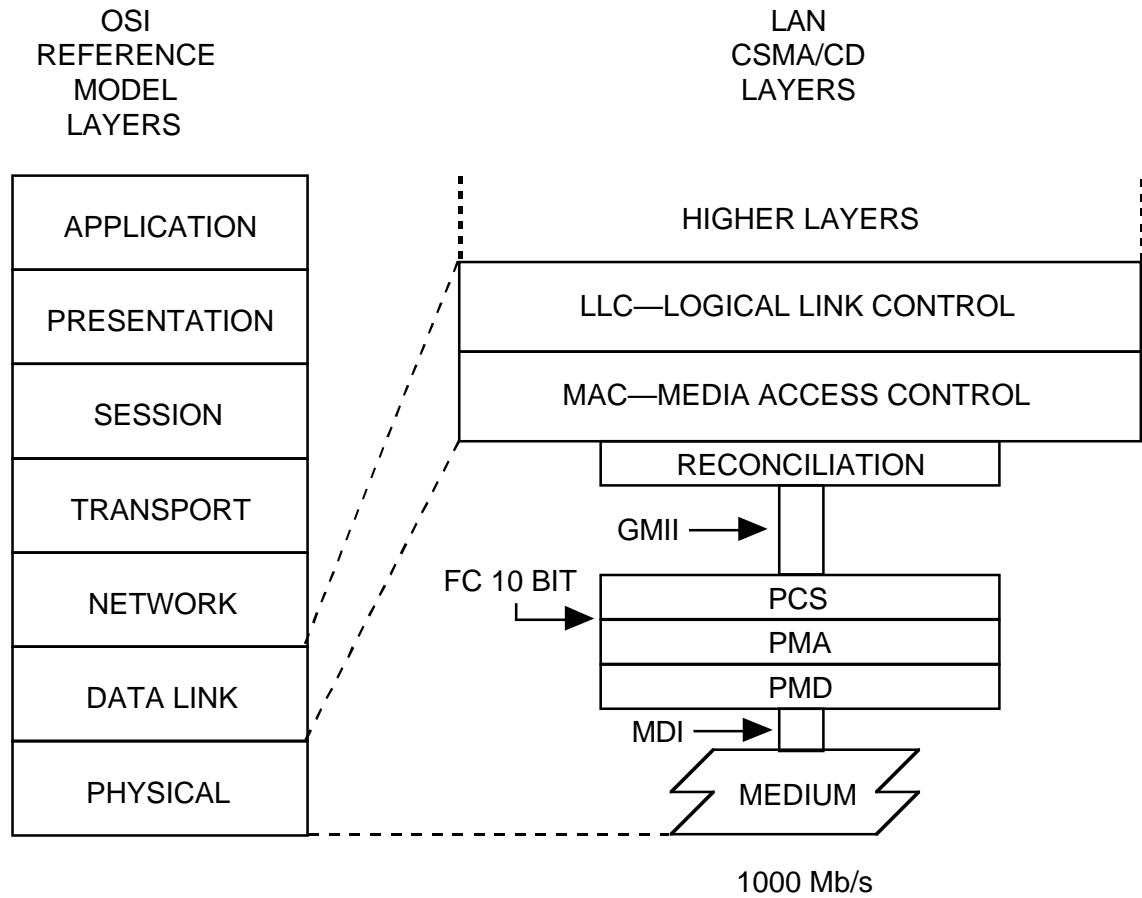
OSI REFERENCE MODEL LAYERS

LAN CSMA/CD LAYERS

APPLICATION
PRESENTATION
SESSION
TRANSPORT
NETWORK
DATA LINK
PHYSICAL

HIGHER LAYERS
LLC—LOGICAL LINK CONTROL
MAC—MEDIA ACCESS CONTROL
RECONCILIATION
GMII
FC 10 BIT
PCS
PMA
PMD
MDI
MEDIUM

1000 Mb/s